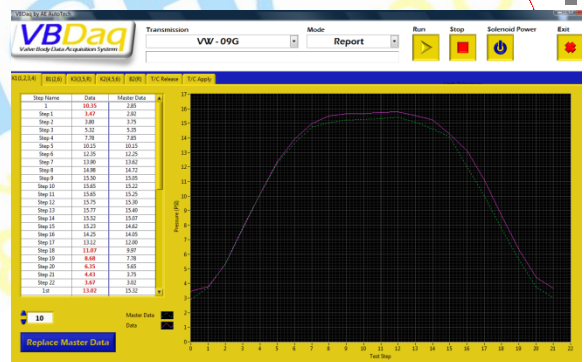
VBDaq by AE AutoTech

VBDaq
Valve Body Data Acquisition System

Transmission
VW - 09G

Mode
Report

Run

Stop

Solenoid Power

Exit

K1(1,2,3,4) | B1(2,6) | K3(3,5,R) | K2(4,5,6) | B2(R) | T/C Release | T/C Apply

| Step Name | Data | Master Data |
|---|---|---|
| 1 | 10.35 | 2.35 |
| Step 1 | 3.47 | 2.02 |
| Step 2 | 3.80 | 3.75 |
| Step 3 | 5.32 | 5.35 |
| Step 4 | 7.78 | 7.83 |
| Step 5 | 10.15 | 10.15 |
| Step 6 | 12.35 | 12.25 |
| Step 7 | 13.90 | 13.62 |
| Step 8 | 14.98 | 14.72 |
| Step 9 | 15.50 | 15.05 |
| Step 10 | 15.65 | 15.22 |
| Step 11 | 15.65 | 15.25 |
| Step 12 | 15.75 | 15.30 |
| Step 13 | 15.77 | 15.40 |
| Step 14 | 15.52 | 15.07 |
| Step 15 | 15.23 | 14.62 |
| Step 16 | 14.25 | 14.05 |
| Step 17 | 13.12 | 12.00 |
| Step 18 | 11.07 | 9.97 |
| Step 19 | 8.68 | 7.78 |
| Step 20 | 6.35 | 5.65 |
| Step 21 | 4.43 | 3.75 |
| Step 22 | 3.67 | 3.02 |
| 1st | 13.02 | 15.32 |

10

Master Data

Data

Replace Master Data

Pressure (PSI)

17
16
15
14
13
12
11
10
9
8
7
6
5
4
3
2
1
0

0 1 2 3 4 5 6 7 8 9 10 11 12 13 14 15 16 17 18 19 20 21 22

Test Step